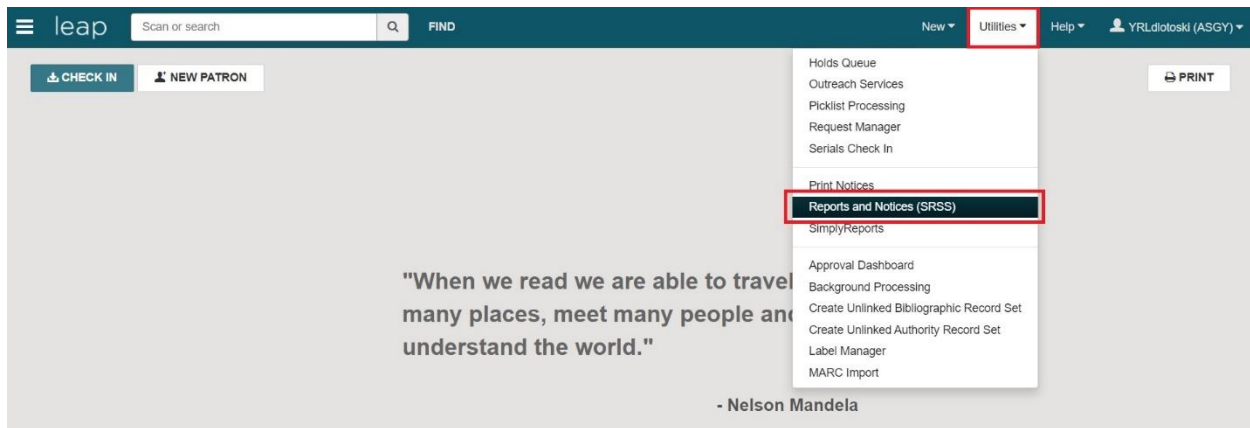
leap
Scan or search
FIND
New
Utilities
Help
YRLdlotoski (ASGY)

CHECK IN
NEW PATRON
PRINT

Holds Queue
Outreach Services
Picklist Processing
Request Manager
Serials Check In

Print Notices
Reports and Notices (SRSS)
SimplyReports

Approval Dashboard
Background Processing
Create Unlinked Bibliographic Record Set
Create Unlinked Authority Record Set
Label Manager
MARC Import

"When we read we are able to travel many places, meet many people and understand the world."

- Nelson Mandela